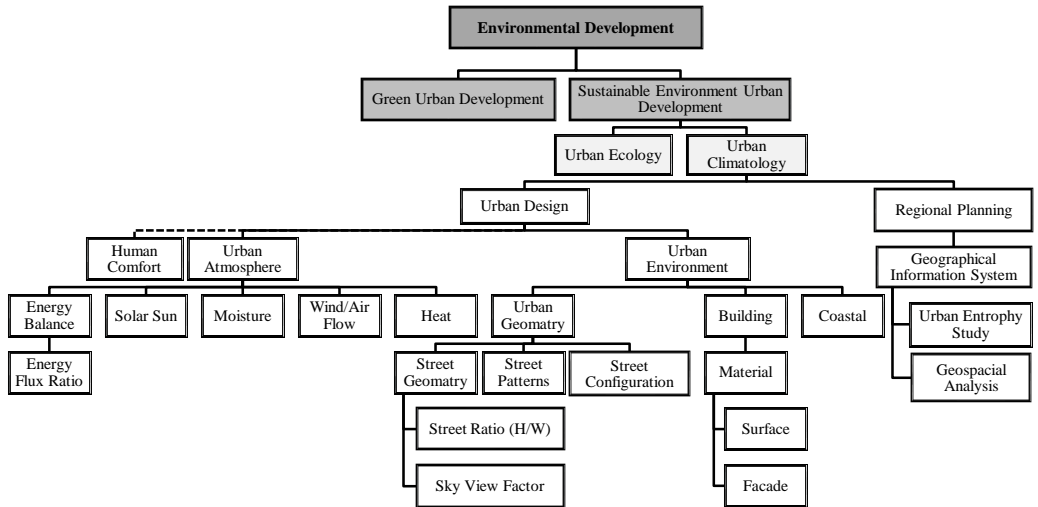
Environmental Development

Green Urban Development

Sustainable Environment Urban Development

Urban Ecology

Urban Climatology

Urban Design

Regional Planning

Human Comfort

Urban Atmosphere

Urban Environment

Geographical Information System

Energy Balance

Solar Sun

Moisture

Wind/Air Flow

Heat

Urban Geomatry

Building

Coastal

Urban Entrophy Study

Energy Flux Ratio

Street Geomatry

Street Patterns

Street Configuration

Material

Geospacial Analysis

Street Ratio (H/W)

Surface

Sky View Factor

Facade